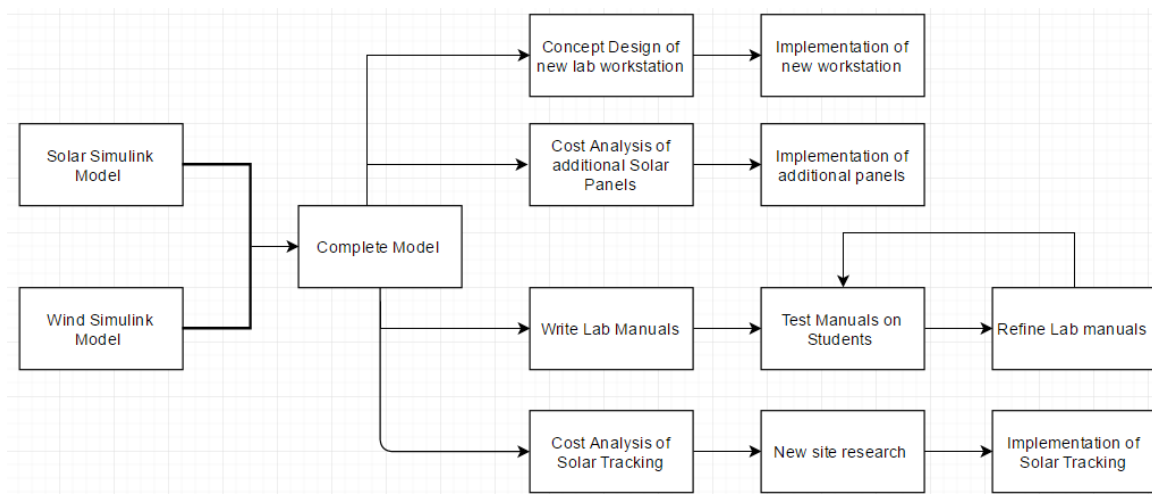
Solar Simulink Model

Wind Simulink Model

Complete Model

Concept Design of new lab workstation

Implementation of new workstation

Cost Analysis of additional Solar Panels

Implementation of additional panels

Write Lab Manuals

Test Manuals on Students

Refine Lab manuals

Cost Analysis of Solar Tracking

New site research

Implementation of Solar Tracking